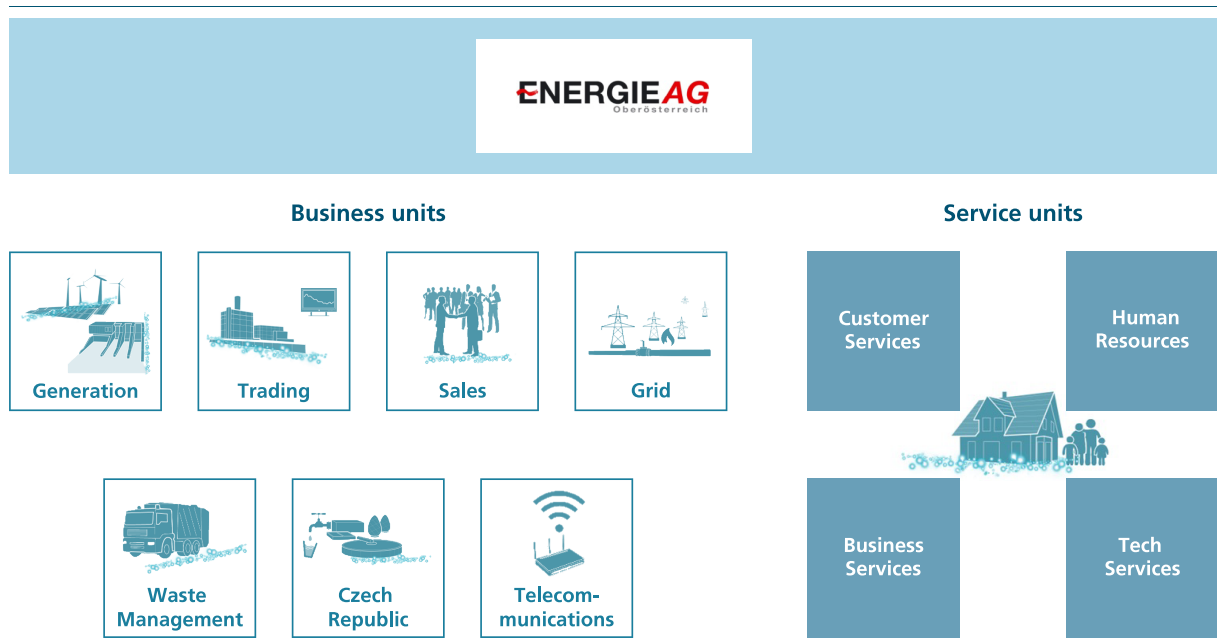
ENERGIE AG
Oberösterreich

Business units

Generation

Trading

Sales

Grid

Waste Management

Czech Republic

Telecommunications

Service units

Customer Services

Human Resources

Business Services

Tech Services